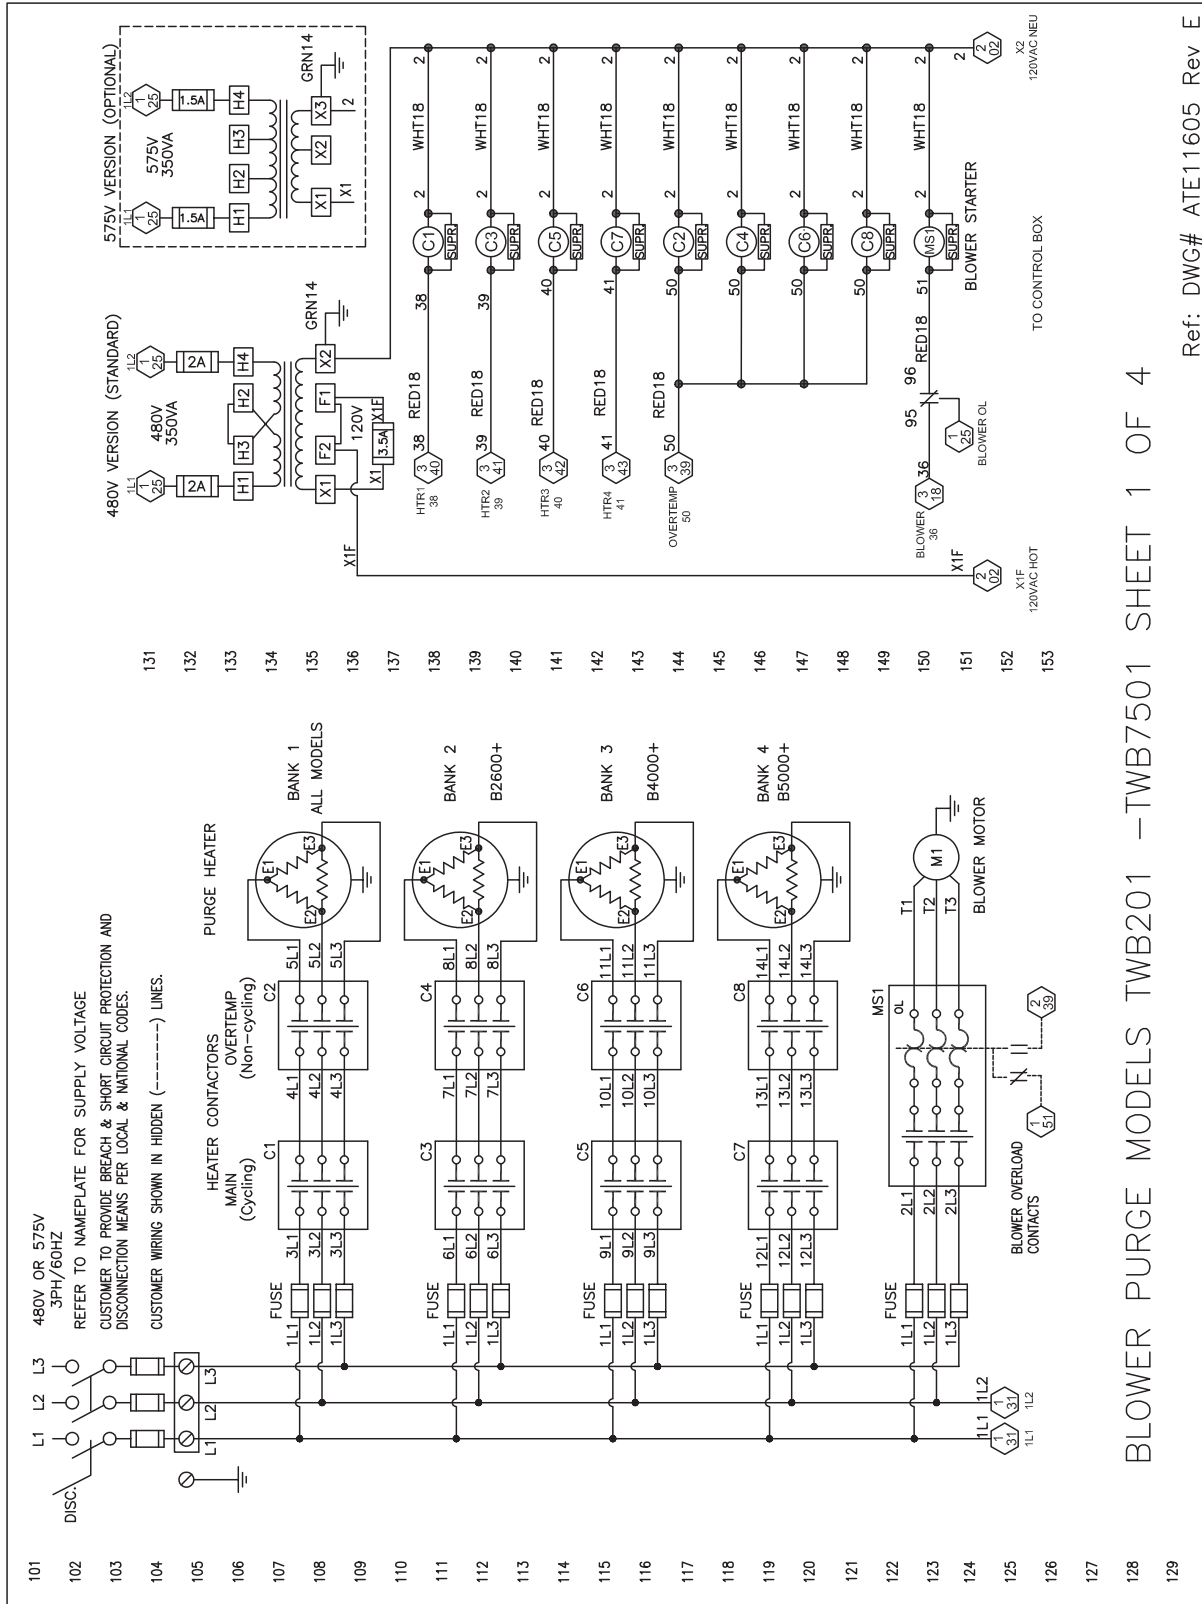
101
102
103
104
105
106
107
108
109
110
111
112
113
114
115
116
117
118
119
120
121
122
123
124
125
126
127
128
129

480V OR 575V
3PH/60HZ
REFER TO NAMEPLATE FOR SUPPLY VOLTAGE
CUSTOMER TO PROVIDE BREACH & SHORT CIRCUIT PROTECTION AND DISCONNECTION MEANS PER LOCAL & NATIONAL CODES.
CUSTOMER WIRING SHOWN IN HIDDEN (-------) LINES.

DISC.
L1 L2 L3
L1 L2 L3

HEATER CONTACTORS
MAIN (Cycling)
OVERTEMP (Non-cycling)
PURGE HEATER

FUSE 1L1 1L2 1L3 3L1 3L2 3L3 C1 4L1 4L2 4L3 C2 5L1 5L2 5L3 E1 E2 E3 BANK 1 ALL MODELS
FUSE 1L1 1L2 1L3 6L1 6L2 6L3 C3 7L1 7L2 7L3 C4 8L1 8L2 8L3 E1 E2 E3 BANK 2 B2600+
FUSE 1L1 1L2 1L3 9L1 9L2 9L3 C5 10L1 10L2 10L3 C6 11L1 11L2 11L3 E1 E2 E3 BANK 3 B4000+
FUSE 1L1 1L2 1L3 12L1 12L2 12L3 C7 13L1 13L2 13L3 C8 14L1 14L2 14L3 E1 E2 E3 BANK 4 B5000+
FUSE 1L1 1L2 1L3 2L1 2L2 2L3 MS1 OL T1 T2 T3 M1 BLOWER MOTOR
BLOWER OVERLOAD CONTACTS
1 51
2 39
1L1 1 31 1L1
1L2 1 31 1L2

131
132
133
134
135
136
137
138
139
140
141
142
143
144
145
146
147
148
149
150
151
152
153

480V VERSION (STANDARD)
1L1 1 25 2A H1 H3 H2 H4 2A 1L2 1 25
480V 350VA
X1 F2 F1 X2 GRN14
120V 3.5A X1F X1
X1F

575V VERSION (OPTIONAL)
1L1 25 1.5A H1 H2 H3 H4 1.5A 1L2 25
575V 350VA
X1 X2 X3 GRN14
X1 2

HTR1 38 3 40 38 RED18 38 C1 SUPR 2 WHT18 2
HTR2 39 3 41 39 RED18 39 C3 SUPR 2 WHT18 2
HTR3 40 3 42 40 RED18 40 C5 SUPR 2 WHT18 2
HTR4 41 3 43 41 RED18 41 C7 SUPR 2 WHT18 2
OVERTEMP 50 3 39 50 RED18 50 C2 SUPR 2 WHT18 2
50 C4 SUPR 2 WHT18 2
50 C6 SUPR 2 WHT18 2
50 C8 SUPR 2 WHT18 2
BLOWER 36 3 18 36 95 96 RED18 51 MS1 SUPR 2 WHT18 2
1 25 BLOWER OL
BLOWER STARTER
X1F 2 02 X1F 120VAC HOT
TO CONTROL BOX
2 2 02 X2 120VAC NEU

BLOWER PURGE MODELS TWB201 -TWB7501 SHEET 1 OF 4
Ref: DWG# ATE11605 Rev E